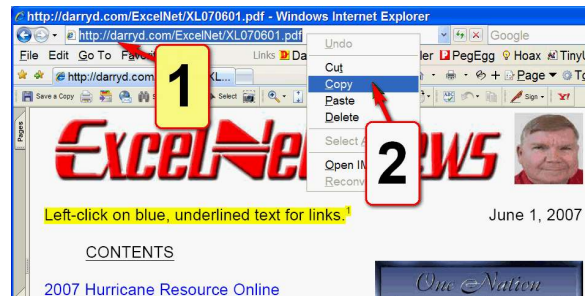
http://darryd.com/ExcelNet/XL070601.pdf - Windows Internet Explorer

http://darryd.com/ExcelNet/XL070601.pdf

Google

File Edit Go To Favo

Links Da

ler PegEgg Hoax TinyU

http://darryd.com/XL...

Page To

Save a Copy

Select

Sign

Pages

1

Undo

Cut

Copy

Paste

Delete

Select A

Open IM

Reconv

2

ExcelNews

Left-click on blue, underlined text for links.$^1$

June 1, 2007

CONTENTS

2007 Hurricane Resource Online

One Nation